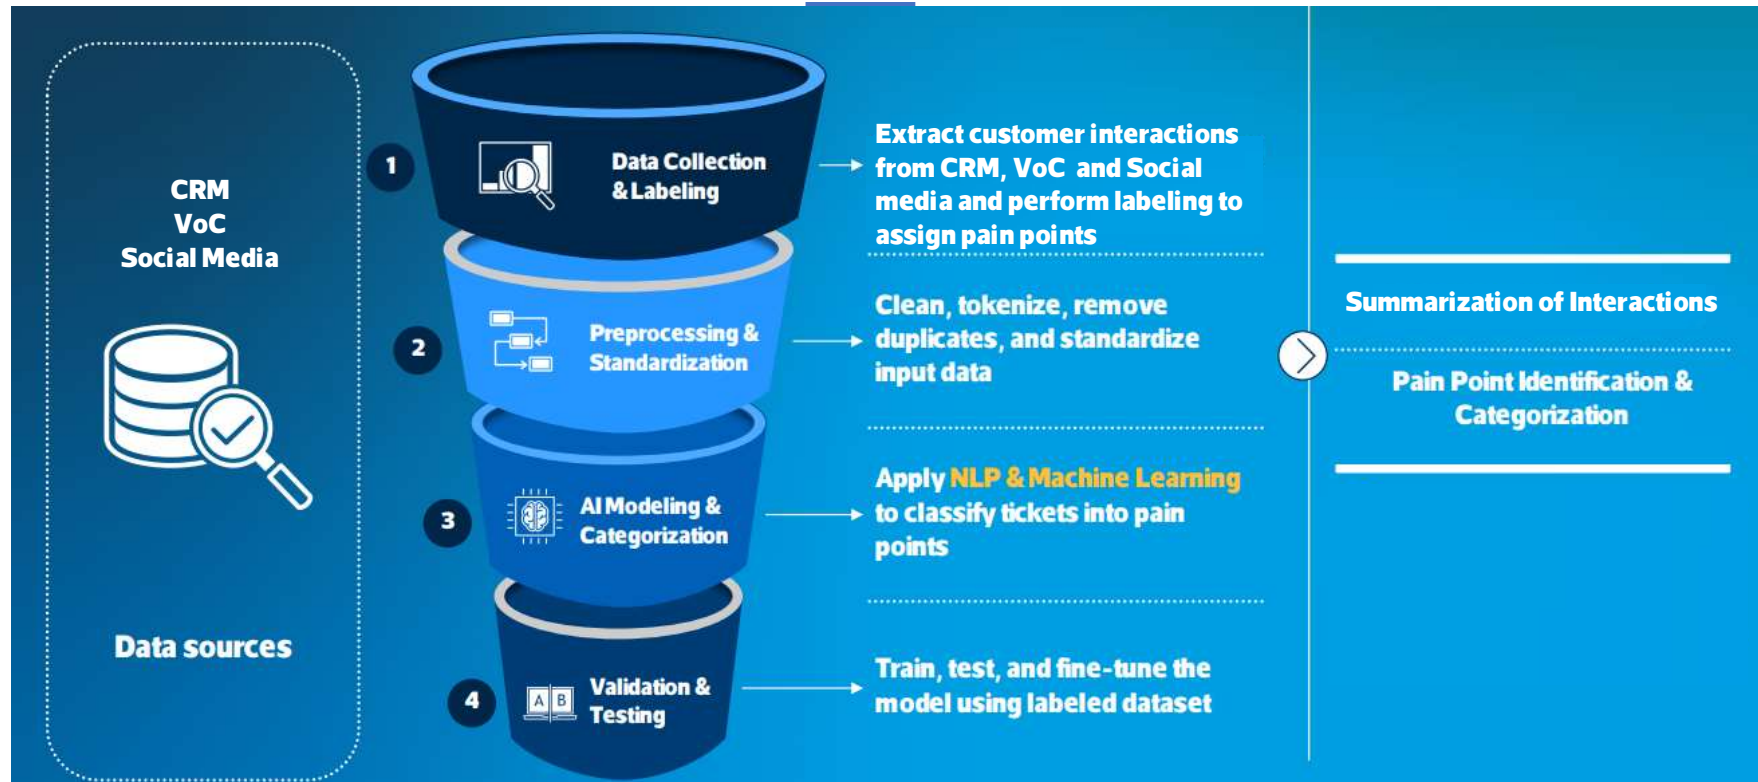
CRM
VoC
Social Media

Data sources

1 Data Collection & Labeling

Extract customer interactions from CRM, VoC and Social media and perform labeling to assign pain points

2 Preprocessing & Standardization

Clean, tokenize, remove duplicates, and standardize input data

3 AI Modeling & Categorization

Apply NLP & Machine Learning to classify tickets into pain points

4 A B Validation & Testing

Train, test, and fine-tune the model using labeled dataset

Summarization of Interactions

Pain Point Identification & Categorization